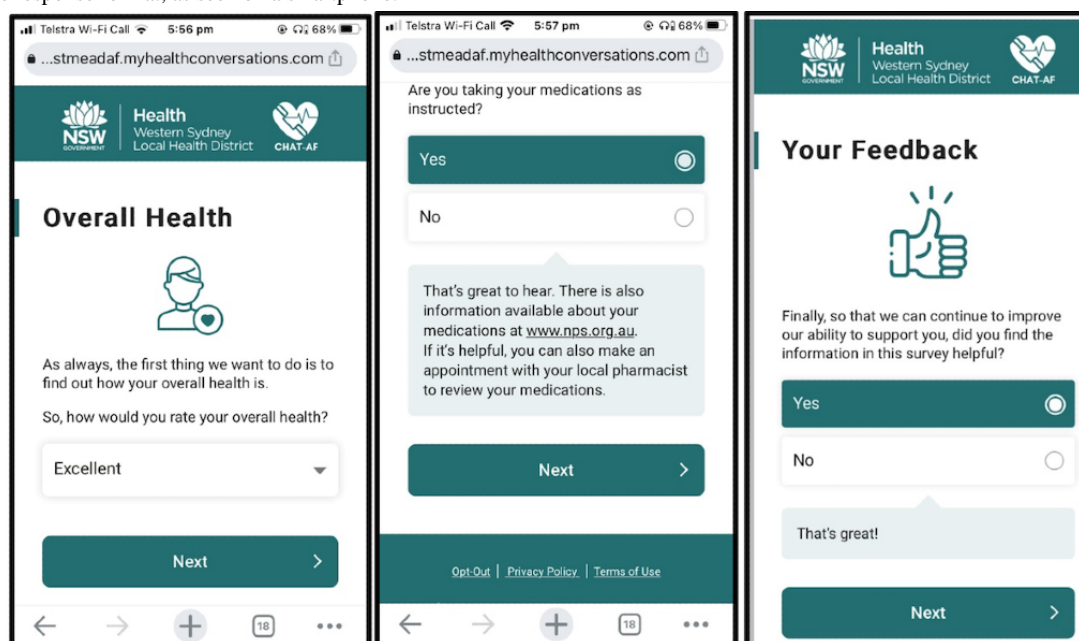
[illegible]

Telstra Wi-Fi Call 5:56 pm 68%
...stmeadaf.myhealthconversations.com

NSW GOVERNMENT Health Western Sydney Local Health District CHAT-AF

Overall Health

As always, the first thing we want to do is to find out how your overall health is.

So, how would you rate your overall health?

Excellent

Next

18

Telstra Wi-Fi Call 5:57 pm 68%
...stmeadaf.myhealthconversations.com

Are you taking your medications as instructed?

Yes

No

That's great to hear. There is also information available about your medications at www.nps.org.au.
If it's helpful, you can also make an appointment with your local pharmacist to review your medications.

Next

Opt-Out | Privacy Policy | Terms of Use

18

NSW GOVERNMENT Health Western Sydney Local Health District CHAT-AF

Your Feedback

Finally, so that we can continue to improve our ability to support you, did you find the information in this survey helpful?

Yes

No

That's great!

Next